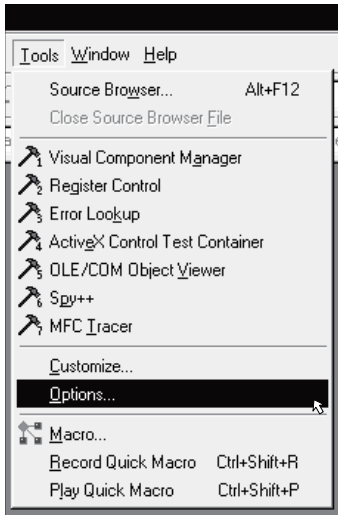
Tools Window Help

Source Browser... Alt+F12
Close Source Browser File

Visual Component Manager
Register Control
Error Lookup
ActiveX Control Test Container
OLE/COM Object Viewer
Spy++
MFC Tracer

Customize...
Options...

Macro...
Record Quick Macro Ctrl+Shift+R
Play Quick Macro Ctrl+Shift+P